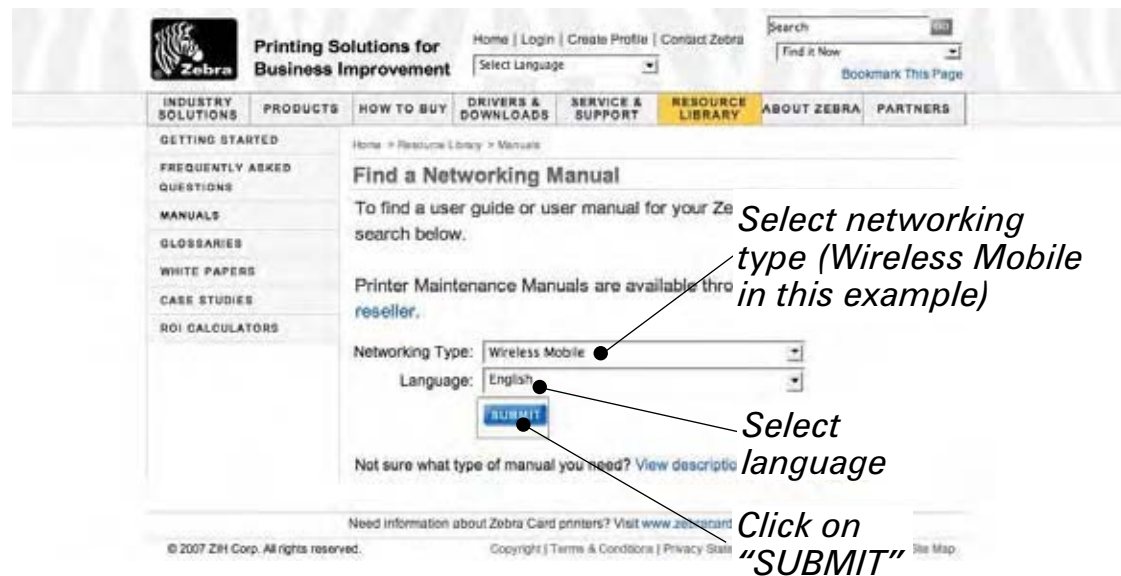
Zebra

Printing Solutions for Business Improvement

Home | Login | Create Profile | Contact Zebra

Select Language

Search

GO

Find it Now

Bookmark This Page

INDUSTRY SOLUTIONS | PRODUCTS | HOW TO BUY | DRIVERS & DOWNLOADS | SERVICE & SUPPORT | RESOURCE LIBRARY | ABOUT ZEBRA | PARTNERS

GETTING STARTED

FREQUENTLY ASKED QUESTIONS

MANUALS

GLOSSARIES

WHITE PAPERS

CASE STUDIES

ROI CALCULATORS

Home > Resource Library > Manuals

Find a Networking Manual

To find a user guide or user manual for your Ze search below.

Printer Maintenance Manuals are available thro reseller.

Networking Type: Wireless Mobile

Language: English

SUBMIT

Not sure what type of manual you need? View descriptio

Need information about Zebra Card printers? Visit www.zebracard

© 2007 ZIH Corp. All rights reserved.

Copyright | Terms & Conditions | Privacy State

Site Map

Select networking type (Wireless Mobile in this example)

Select language

Click on "SUBMIT"